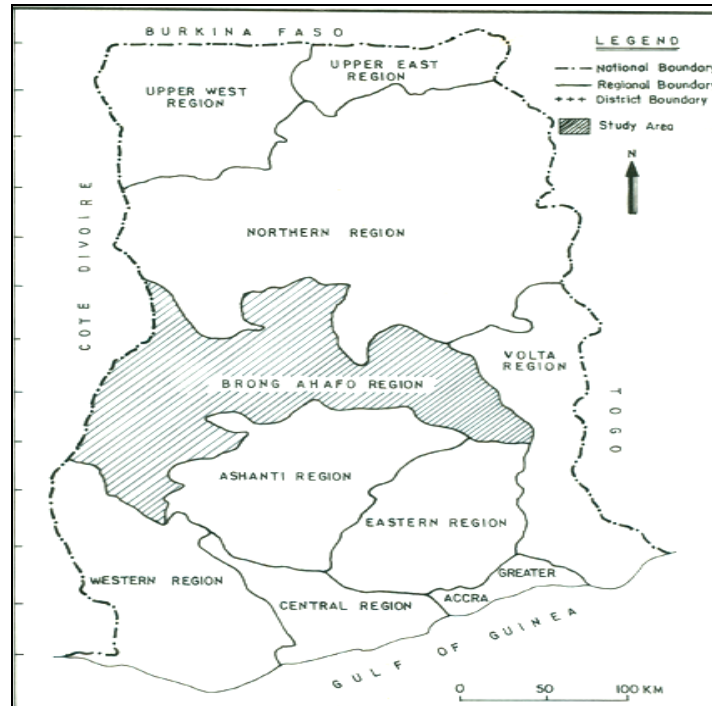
BURKINA FASO

LEGEND
National Boundary
Regional Boundary
District Boundary
Study Area

N

UPPER EAST REGION

UPPER WEST REGION

NORTHERN REGION

COTE DIVOIRE

VOLTA REGION

TOGO

BRONG AHAFO REGION

ASHANTI REGION

EASTERN REGION

WESTERN REGION

GREATER ACCRA

CENTRAL REGION

GULF OF GUINEA

0 50 100 KM